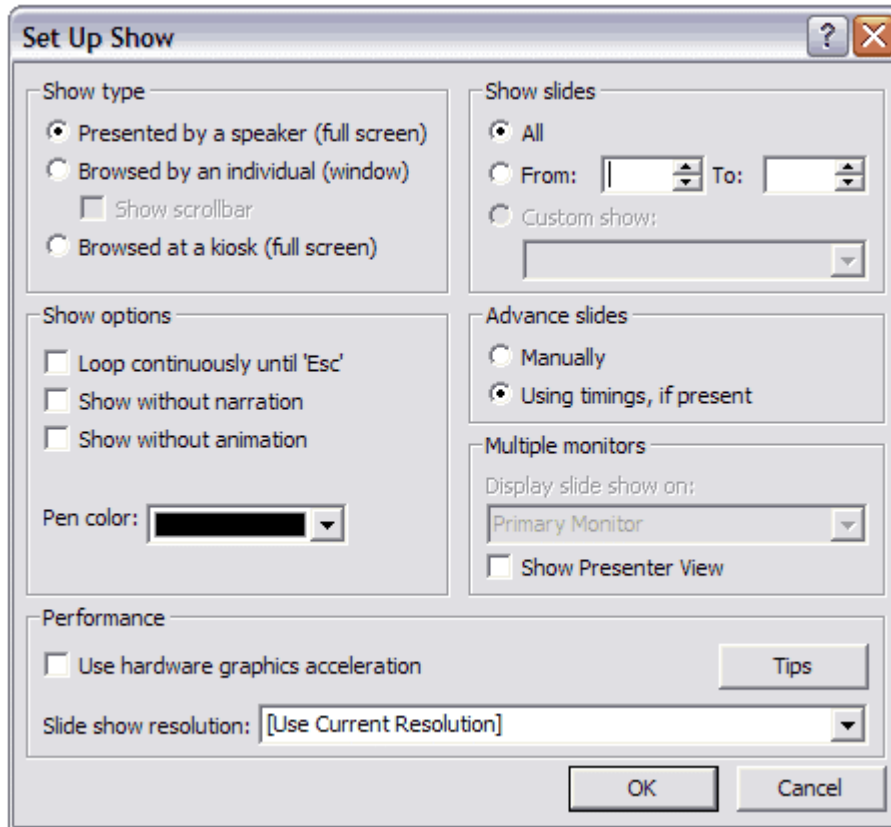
Set Up Show

Show type
Presented by a speaker (full screen)
Browsed by an individual (window)
Show scrollbar
Browsed at a kiosk (full screen)

Show slides
All
From: To:
Custom show:

Show options
Loop continuously until 'Esc'
Show without narration
Show without animation

Pen color:

Advance slides
Manually
Using timings, if present

Multiple monitors
Display slide show on:
Primary Monitor
Show Presenter View

Performance
Use hardware graphics acceleration
Tips
Slide show resolution: [Use Current Resolution]

OK
Cancel